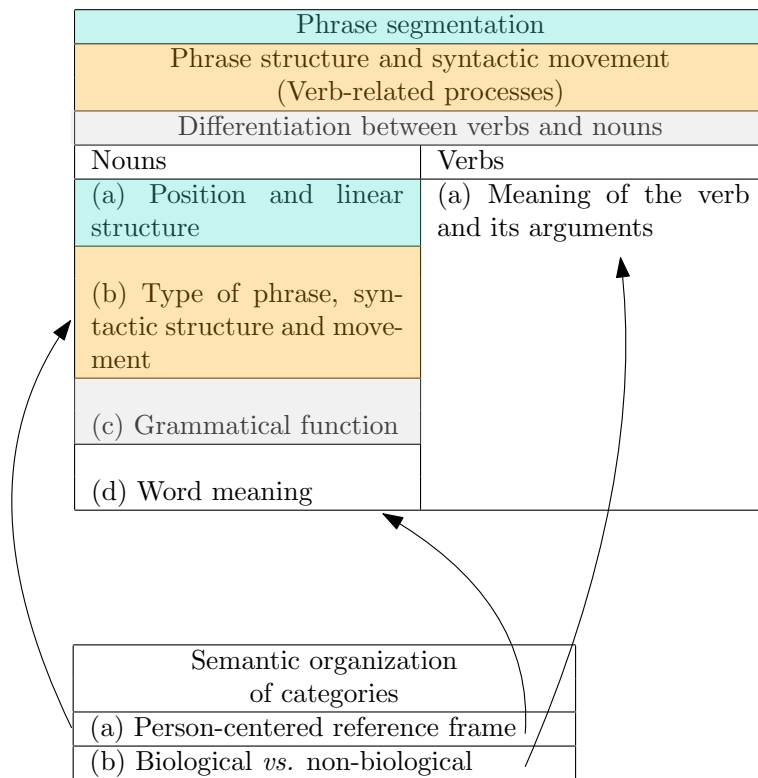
Phrase segmentation

Phrase structure and syntactic movement (Verb-related processes)

Differentiation between verbs and nouns

| Nouns | Verbs |
|---|---|
| (a) Position and linear structure | (a) Meaning of the verb and its arguments |
| (b) Type of phrase, syntactic structure and movement | |
| (c) Grammatical function | |
| (d) Word meaning | |

Semantic organization of categories

(a) Person-centered reference frame

(b) Biological *vs.* non-biological